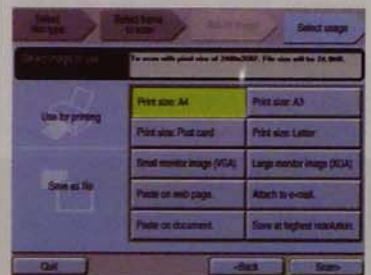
Select film type | Select frame to scan | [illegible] | Select usage

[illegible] | To scan with pixel size of 2480x3507. File size will be 26.0MB.

Use for printing

Save as file

Print size: A4 | Print size: A3
Print size: Post card | Print size: Letter
Small monitor image (VGA) | Large monitor image (XGA)
Paste on web page | Attach to e-mail
Paste on document | Save at highest resolution

Quit | <Back | Scan>